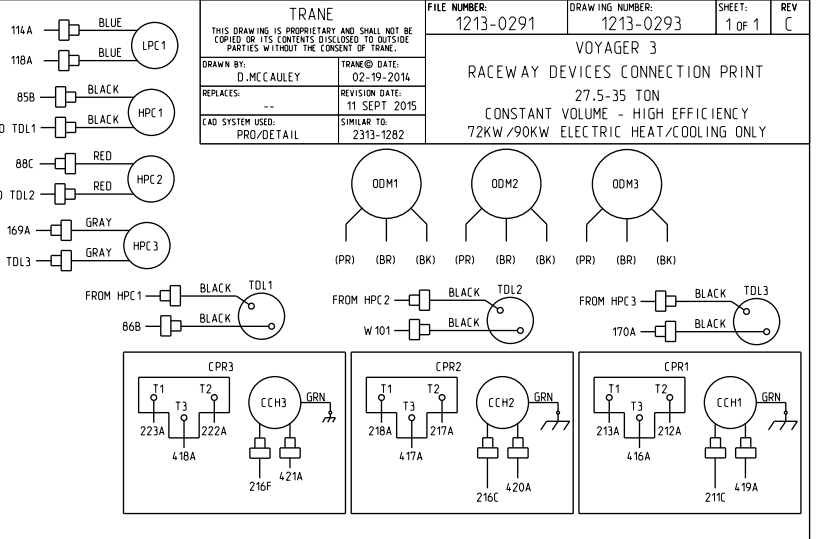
114A BLUE
118A BLUE LPC1
85B BLACK
O TDL1 BLACK HPC1
88C RED
O TDL2 RED HPC2
169A GRAY
TDL3 GRAY HPC3

TRANE
THIS DRAWING IS PROPRIETARY AND SHALL NOT BE COPIED OR ITS CONTENTS DISCLOSED TO OUTSIDE PARTIES WITHOUT THE CONSENT OF TRANE.

| DRAWN BY: D.MCCAULEY | TRANE© DATE: 02-19-2014 |
|---|---|
| REPLACES: -- | REVISION DATE: 11 SEPT 2015 |
| CAD SYSTEM USED: PRO/DETAIL | SIMILAR TO: 2313-1282 |

FILE NUMBER: 1213-0291
DRAWING NUMBER: 1213-0293
SHEET: 1 OF 1
REV C

VOYAGER 3
RACEWAY DEVICES CONNECTION PRINT
27.5-35 TON
CONSTANT VOLUME - HIGH EFFICIENCY
72KW/90KW ELECTRIC HEAT/COOLING ONLY

ODM1 (PR) (BR) (BK)
ODM2 (PR) (BR) (BK)
ODM3 (PR) (BR) (BK)

FROM HPC1 BLACK TDL1
86B BLACK
FROM HPC2 BLACK TDL2
W 101 BLACK
FROM HPC3 BLACK TDL3
170A BLACK

CPR3
T1 T2 T3
223A 222A
418A
CCH3 GRN
216F 421A

CPR2
T1 T2 T3
218A 217A
417A
CCH2 GRN
216C 420A

CPR1
T1 T2 T3
213A 212A
416A
CCH1 GRN
211C 419A